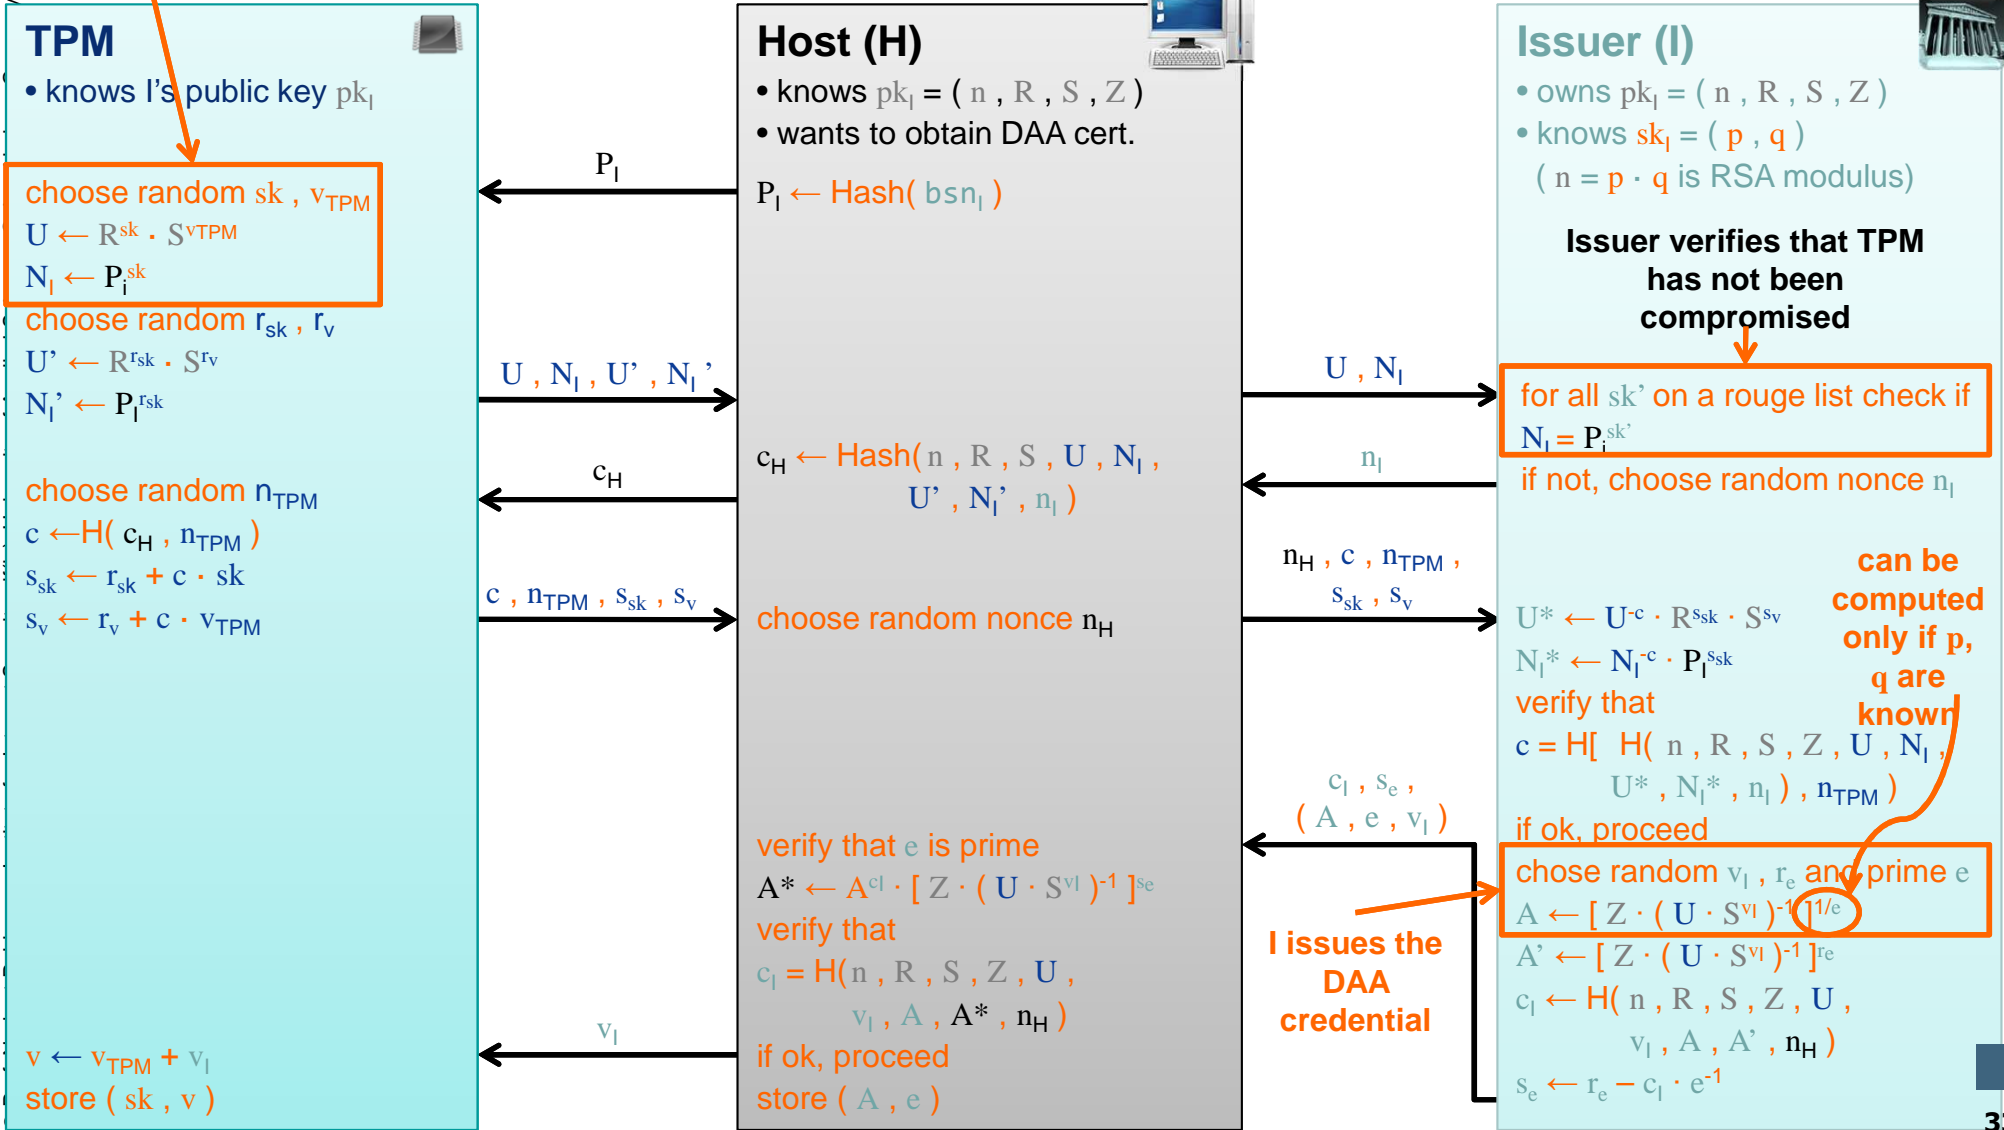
TPM

• knows I's public key $pk_I$

choose random $sk$ , $v_{TPM}$
$U \leftarrow R^{sk} \cdot S^{vTPM}$
$N_I \leftarrow P_I^{sk}$
choose random $r_{sk}$ , $r_v$
$U' \leftarrow R^{r_{sk}} \cdot S^{r_v}$
$N_I' \leftarrow P_I^{r_{sk}}$

choose random $n_{TPM}$
$c \leftarrow H( c_H , n_{TPM} )$
$s_{sk} \leftarrow r_{sk} + c \cdot sk$
$s_v \leftarrow r_v + c \cdot v_{TPM}$

$v \leftarrow v_{TPM} + v_I$
store ( $sk$ , $v$ )

$P_I$

$U , N_I , U' , N_I'$

$c_H$

$c , n_{TPM} , s_{sk} , s_v$

$v_I$

Host (H)

• knows $pk_I = ( n , R , S , Z )$
• wants to obtain DAA cert.

$P_I \leftarrow$ Hash( $bsn_I$ )

$c_H \leftarrow$ Hash( $n , R , S , U , N_I ,$ $U' , N_I' , n_I$ )

choose random nonce $n_H$

verify that $e$ is prime
$A^* \leftarrow A^{cI} \cdot [ Z \cdot ( U \cdot S^{vI} )^{-1} ]^{se}$
verify that
$c_I$ = H( $n , R , S , Z , U ,$ $v_I , A , A^* , n_H$ )
if ok, proceed
store ( $A$ , $e$ )

$U , N_I$

$n_I$

$n_H , c , n_{TPM} ,$ $s_{sk} , s_v$

$c_I , s_e ,$ $( A , e , v_I )$

I issues the DAA credential

Issuer (I)

• owns $pk_I = ( n , R , S , Z )$
• knows $sk_I = ( p , q )$
( $n = p \cdot q$ is RSA modulus)

Issuer verifies that TPM has not been compromised

for all $sk'$ on a rouge list check if $N_I = P_I^{sk'}$
if not, choose random nonce $n_I$

can be computed only if p, q are known

$U^* \leftarrow U^{-c} \cdot R^{s_{sk}} \cdot S^{s_v}$
$N_I^* \leftarrow N_I^{-c} \cdot P_I^{s_{sk}}$
verify that
$c$ = H[ H( $n , R , S , Z , U , N_I ,$ $U^* , N_I^* , n_I$ ) , $n_{TPM}$ )
if ok, proceed
chose random $v_I$ , $r_e$ and prime $e$
$A \leftarrow [ Z \cdot ( U \cdot S^{vI} )^{-1} ]^{1/e}$
$A' \leftarrow [ Z \cdot ( U \cdot S^{vI} )^{-1} ]^{re}$
$c_I \leftarrow$ H( $n , R , S , Z , U ,$ $v_I , A , A' , n_H$ )
$s_e \leftarrow r_e - c_I \cdot e^{-1}$

37